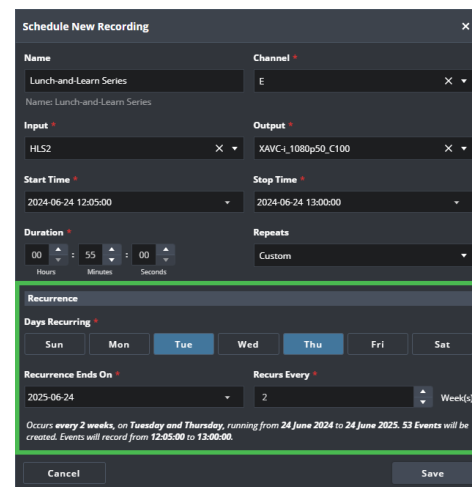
Schedule New Recording

×

Name
Lunch-and-Learn Series
Name: Lunch-and-Learn Series

Channel *
E

Input *
HLS2

Output *
XAVC-i_1080p50_C100

Start Time *
2024-06-24 12:05:00

Stop Time *
2024-06-24 13:00:00

Duration *
00 : 55 : 00
Hours Minutes Seconds

Repeats
Custom

Recurrence

Days Recurring *
Sun Mon Tue Wed Thu Fri Sat

Recurrence Ends On *
2025-06-24

Recurs Every *
2
Week(s)

Occurs **every 2 weeks**, on **Tuesday and Thursday**, running from **24 June 2024** to **24 June 2025. 53 Events** will be created. Events will record from **12:05:00** to **13:00:00.**

Cancel

Save